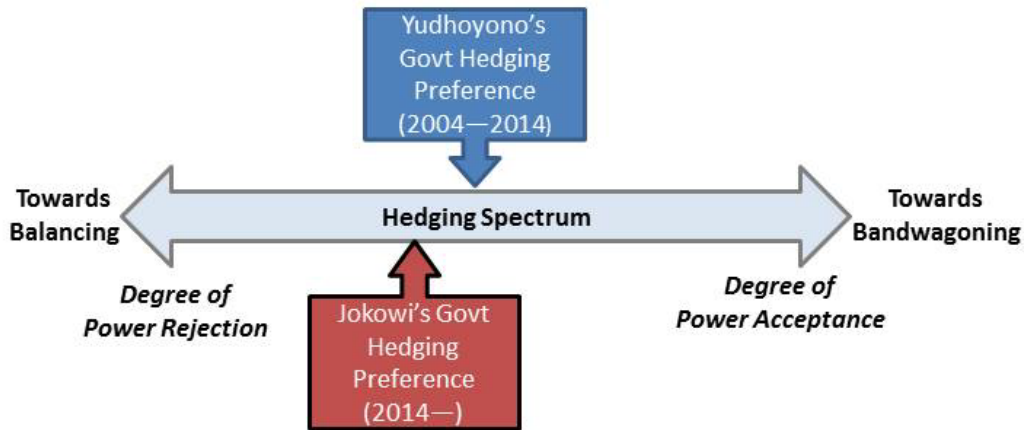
Yudhoyono's Govt Hedging Preference (2004—2014)

Towards Balancing

Hedging Spectrum

Towards Bandwagoning

Degree of Power Rejection

Jokowi's Govt Hedging Preference (2014—)

Degree of Power Acceptance